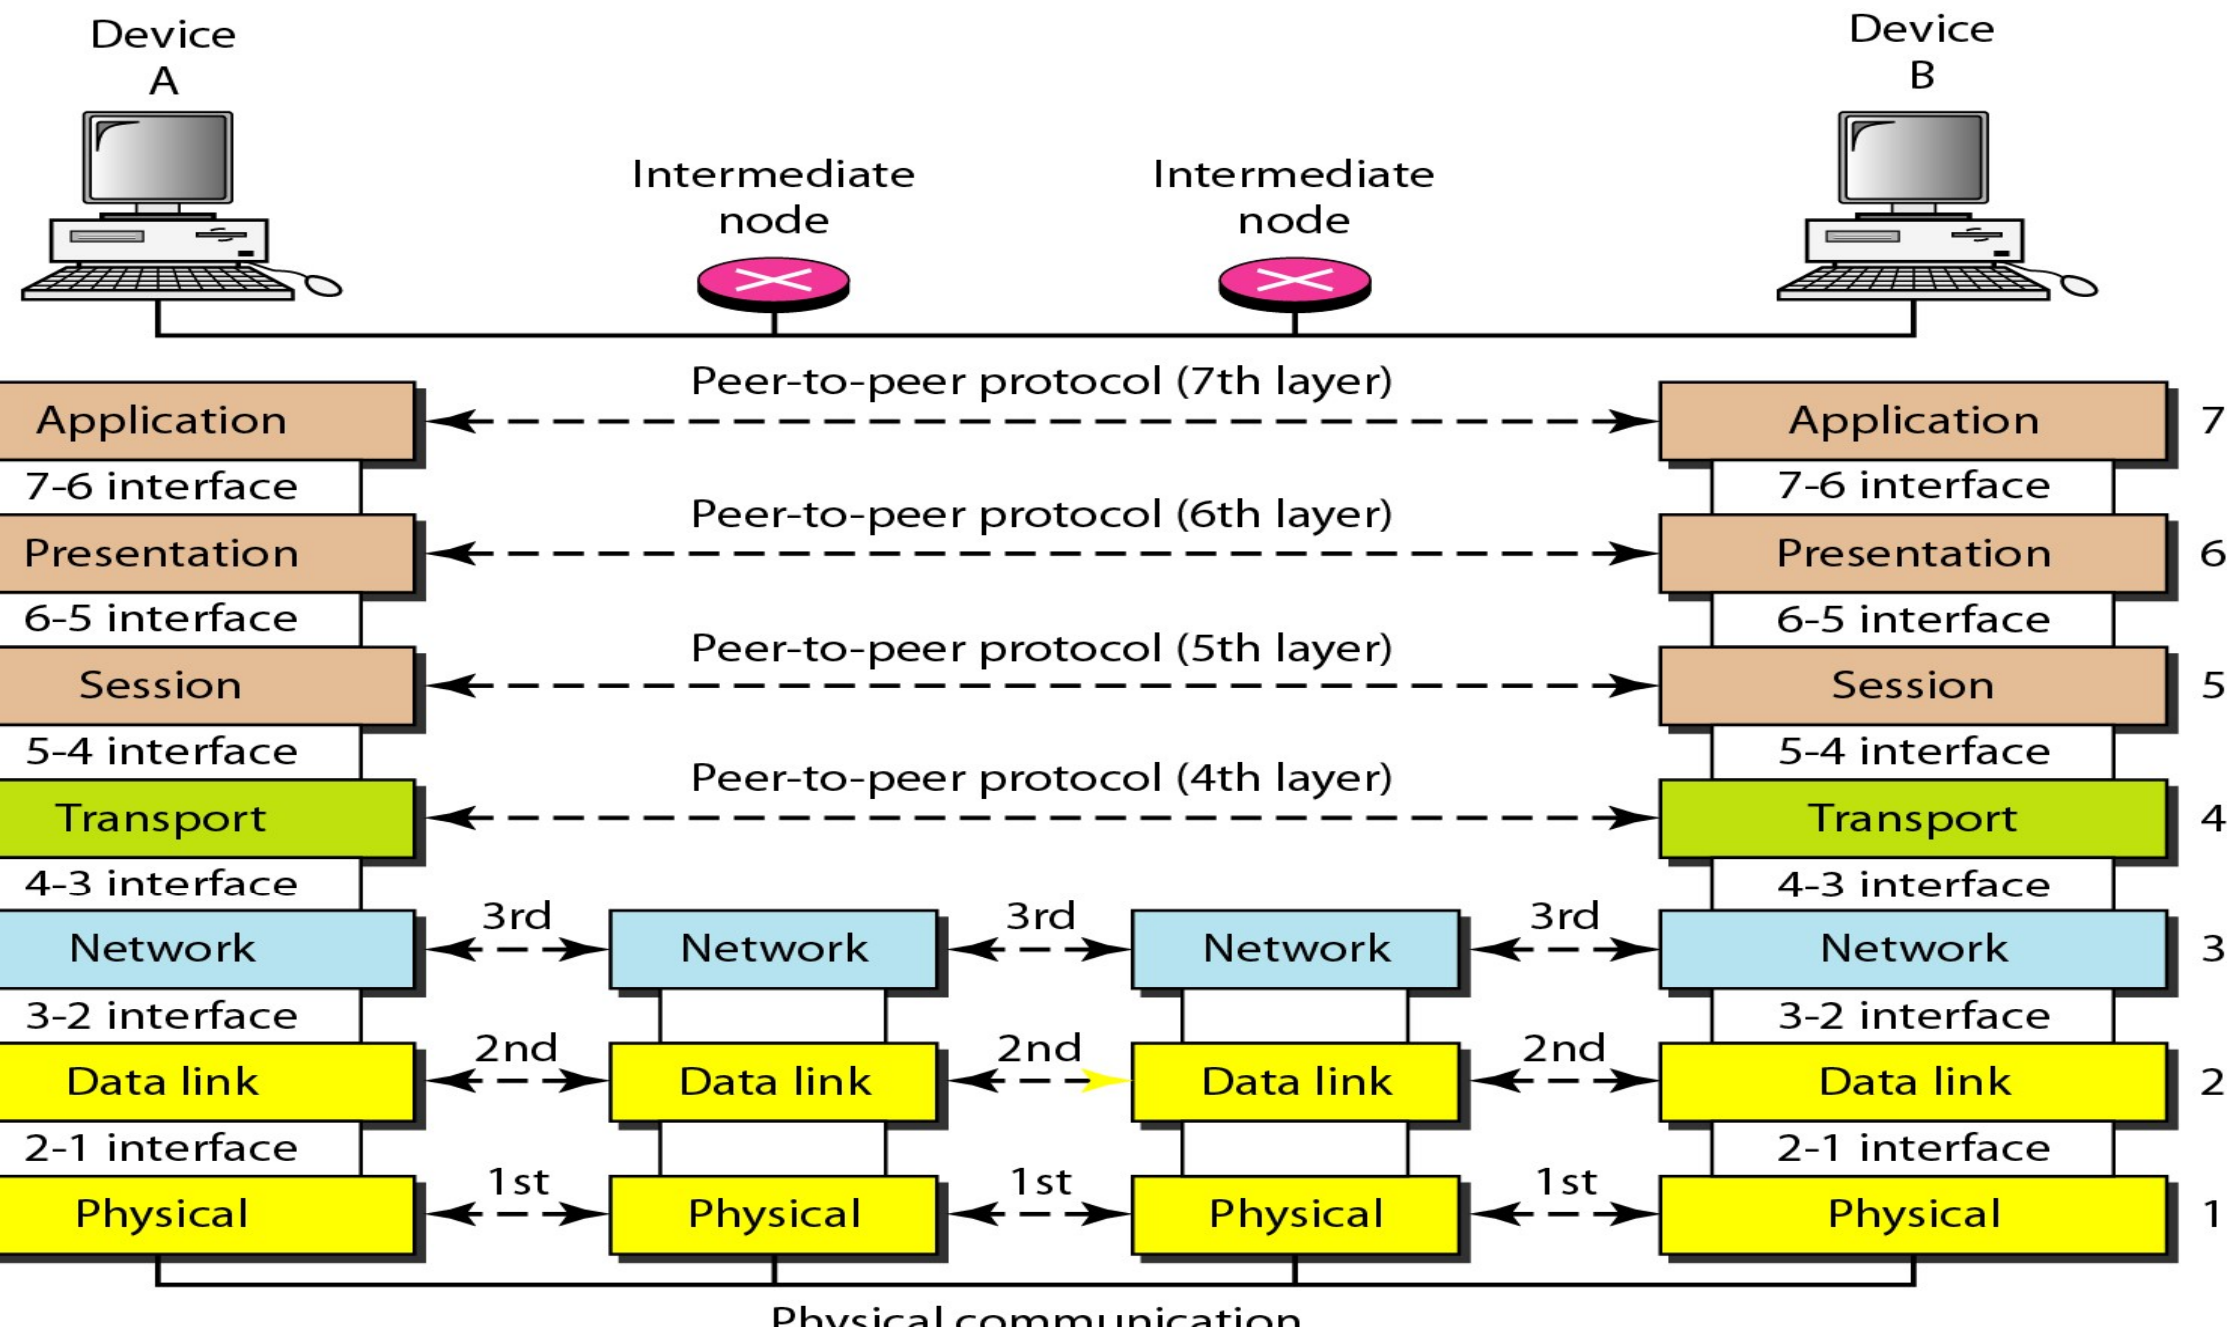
Device A

Intermediate node

Intermediate node

Device B

Peer-to-peer protocol (7th layer)

Application

Application

7

7-6 interface

7-6 interface

Peer-to-peer protocol (6th layer)

Presentation

Presentation

6

6-5 interface

6-5 interface

Peer-to-peer protocol (5th layer)

Session

Session

5

5-4 interface

5-4 interface

Peer-to-peer protocol (4th layer)

Transport

Transport

4

4-3 interface

4-3 interface

Network

3rd

Network

3rd

Network

3rd

Network

3

3-2 interface

3-2 interface

Data link

2nd

Data link

2nd

Data link

2nd

Data link

2

2-1 interface

2-1 interface

Physical

1st

Physical

1st

Physical

1st

Physical

1

Physical communication